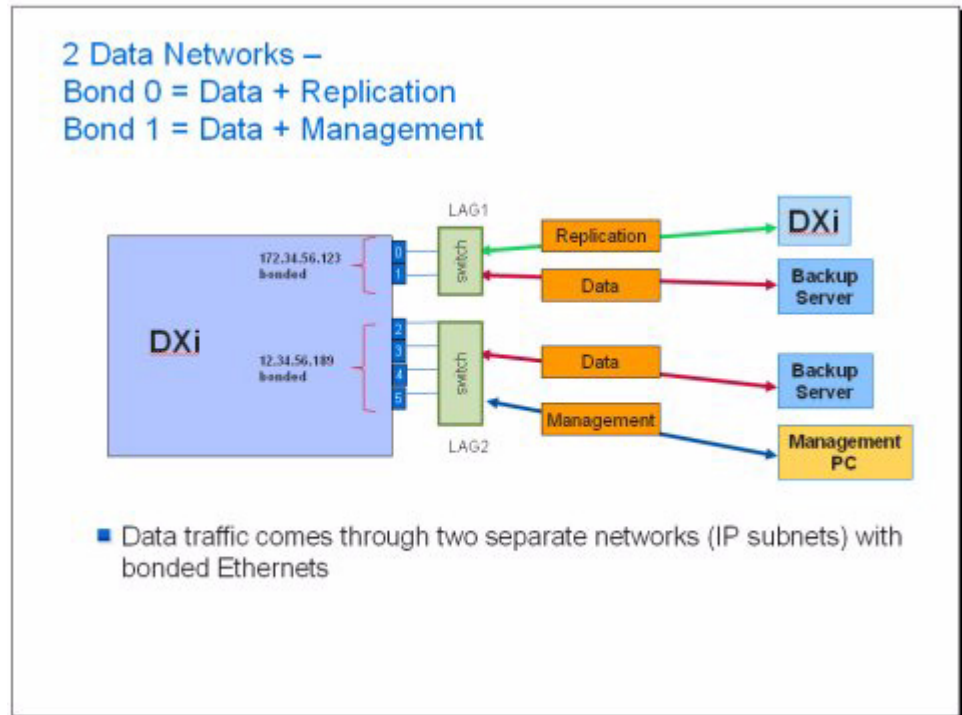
2 Data Networks –
Bond 0 = Data + Replication
Bond 1 = Data + Management

LAG1

172.34.56.123 bonded

0
1

switch

Replication

DXi

Data

Backup Server

DXi

12.34.56.189 bonded

2
3
4
5

switch

Data

Backup Server

Management

Management PC

LAG2

■ Data traffic comes through two separate networks (IP subnets) with bonded Ethernets